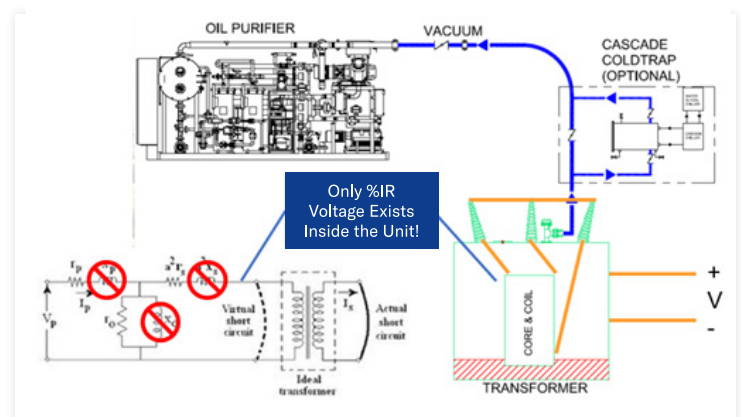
OIL PURIFIER

VACUUM

CASCADE COLDTRAP (OPTIONAL)

Only %IR Voltage Exists Inside the Unit!

$r_p$

$I_p$

$V_p$

$r_0$

$a^2r_s$

Virtual short circuit

$I_s$

Actual short circuit

Ideal transformer

CORE & COIL

TRANSFORMER

+

V

-